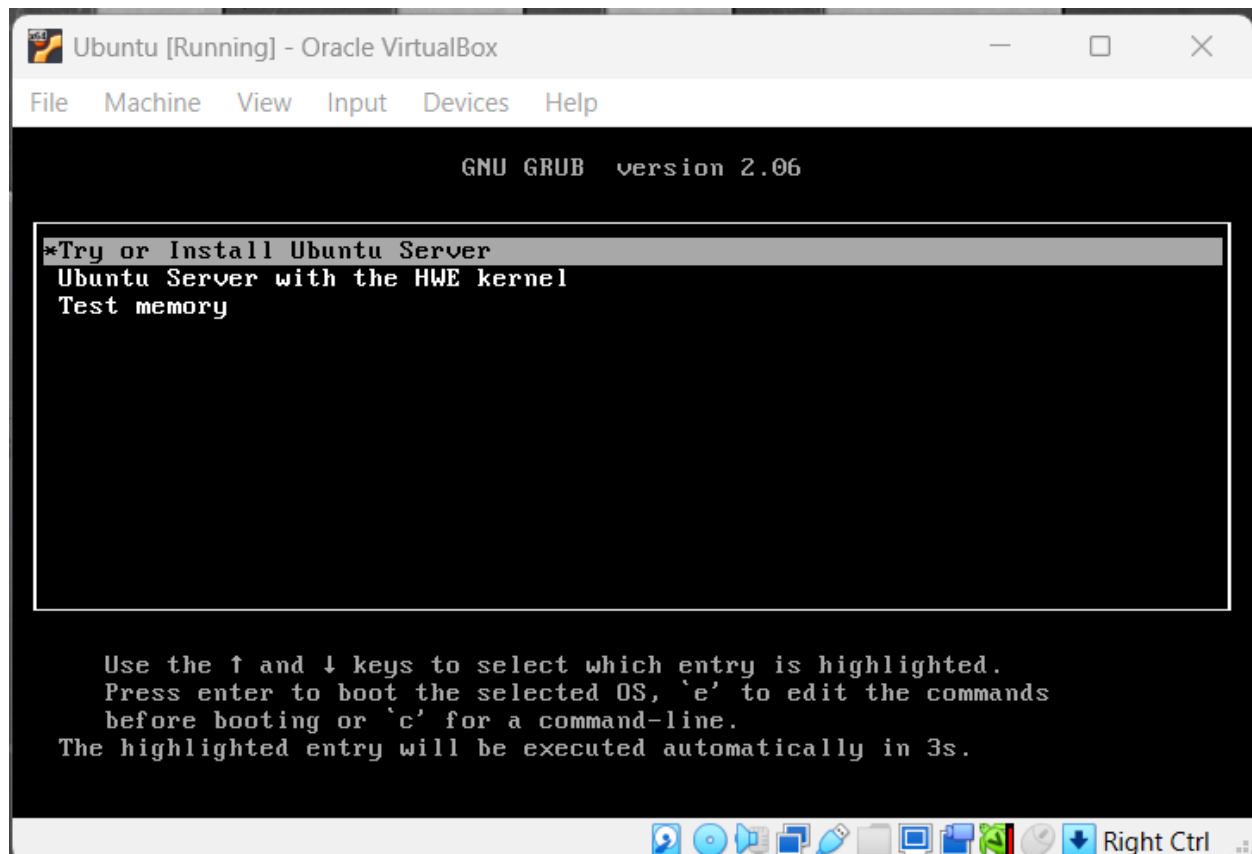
Ubuntu [Running] - Oracle VirtualBox

File Machine View Input Devices Help

GNU GRUB version 2.06

*Try or Install Ubuntu Server
Ubuntu Server with the HWE kernel
Test memory

Use the ↑ and ↓ keys to select which entry is highlighted.
Press enter to boot the selected OS, `e' to edit the commands before booting or `c' for a command-line.
The highlighted entry will be executed automatically in 3s.

Right Ctrl